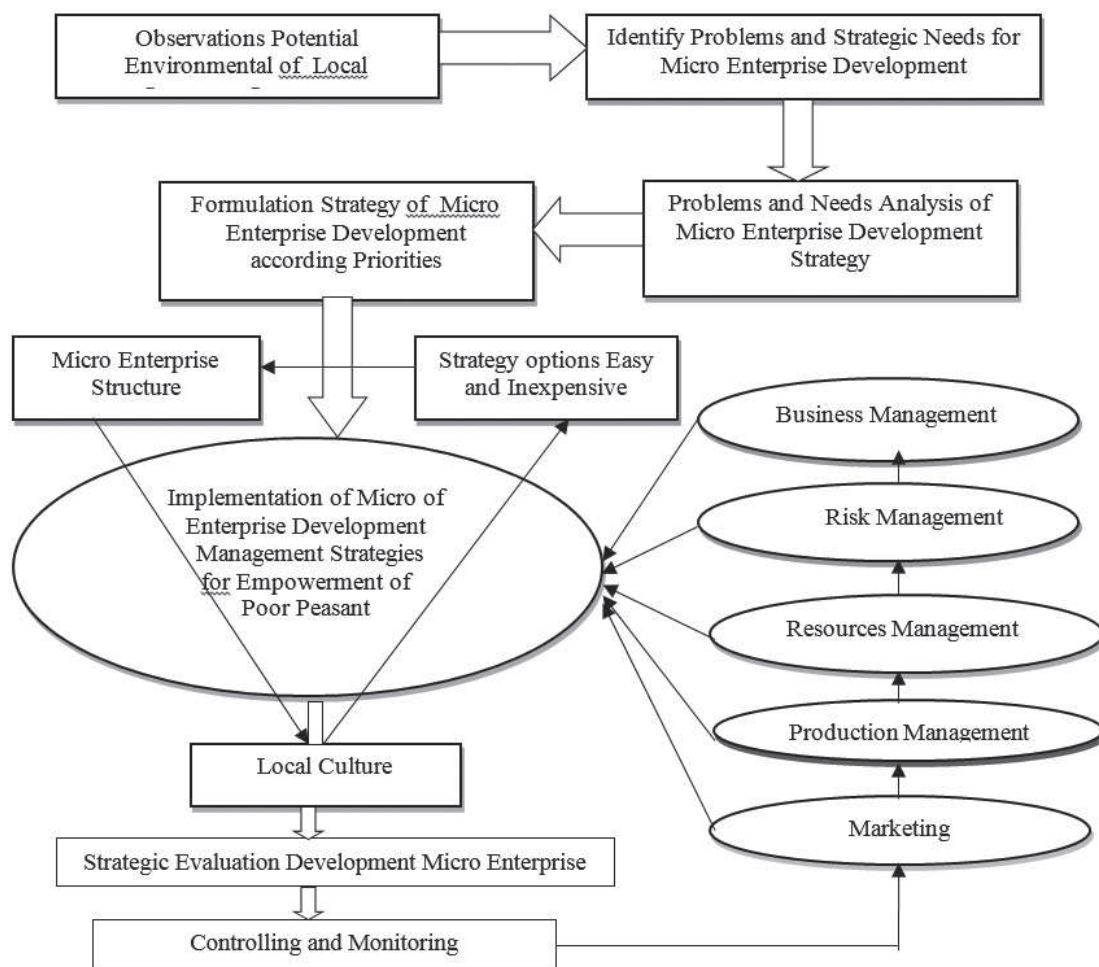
Observations Potential Environmental of Local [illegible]

Identify Problems and Strategic Needs for Micro Enterprise Development

Problems and Needs Analysis of Micro Enterprise Development Strategy

Formulation Strategy of Micro Enterprise Development according Priorities

Micro Enterprise Structure

Strategy options Easy and Inexpensive

Business Management

Implementation of Micro of Enterprise Development Management Strategies for Empowerment of Poor Peasant

Risk Management

Resources Management

Production Management

Local Culture

Marketing

Strategic Evaluation Development Micro Enterprise

Controlling and Monitoring